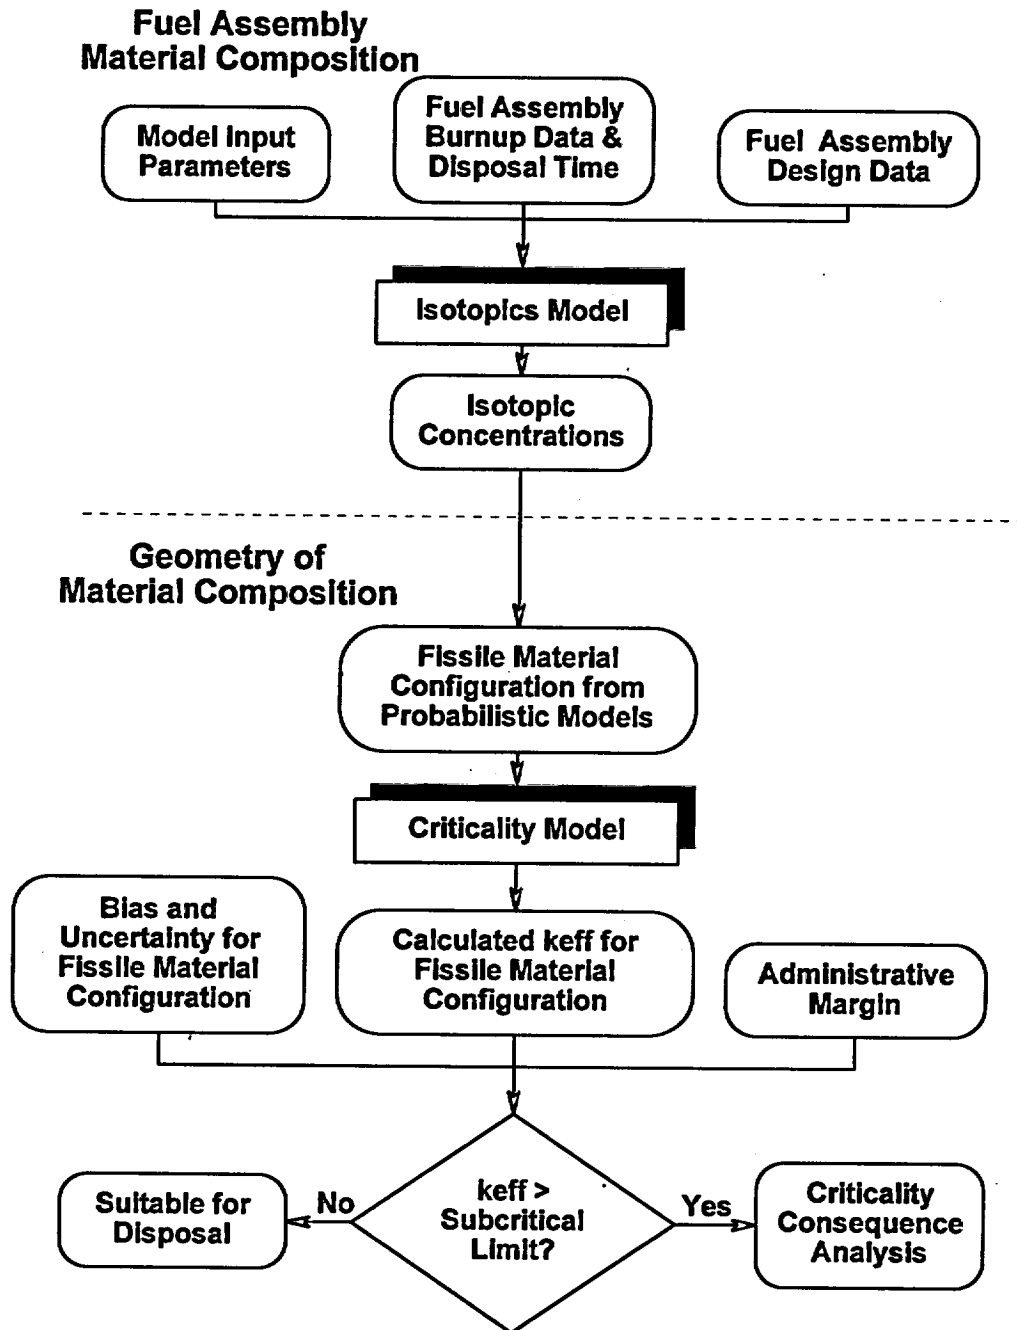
Fuel Assembly Material Composition

Model Input Parameters

Fuel Assembly Burnup Data & Disposal Time

Fuel Assembly Design Data

Isotopics Model

Isotopic Concentrations

Geometry of Material Composition

Fissile Material Configuration from Probabilistic Models

Criticality Model

Bias and Uncertainty for Fissile Material Configuration

Calculated keff for Fissile Material Configuration

Administrative Margin

Suitable for Disposal

No

keff > Subcritical Limit?

Yes

Criticality Consequence Analysis